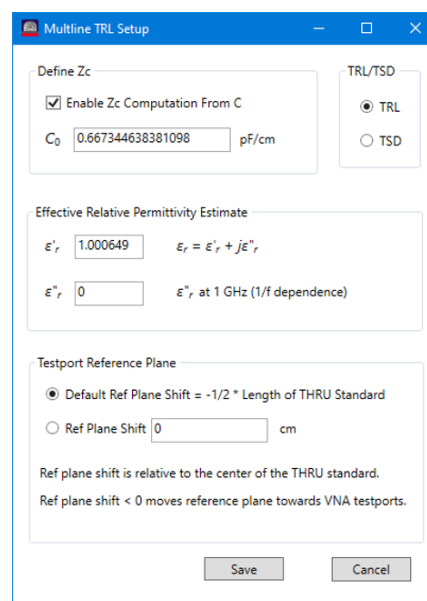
Multline TRL Setup

Define Zc

Enable Zc Computation From C

$C_0$ 0.667344638381098 pF/cm

TRL/TSD

TRL

TSD

Effective Relative Permittivity Estimate

$\varepsilon'_r$ 1.000649 $\varepsilon_r = \varepsilon'_r + j\varepsilon''_r$

$\varepsilon''_r$ 0 $\varepsilon''_r$ at 1 GHz (1/f dependence)

Testport Reference Plane

Default Ref Plane Shift = -1/2 * Length of THRU Standard

Ref Plane Shift 0 cm

Ref plane shift is relative to the center of the THRU standard.

Ref plane shift < 0 moves reference plane towards VNA testports.

Save

Cancel